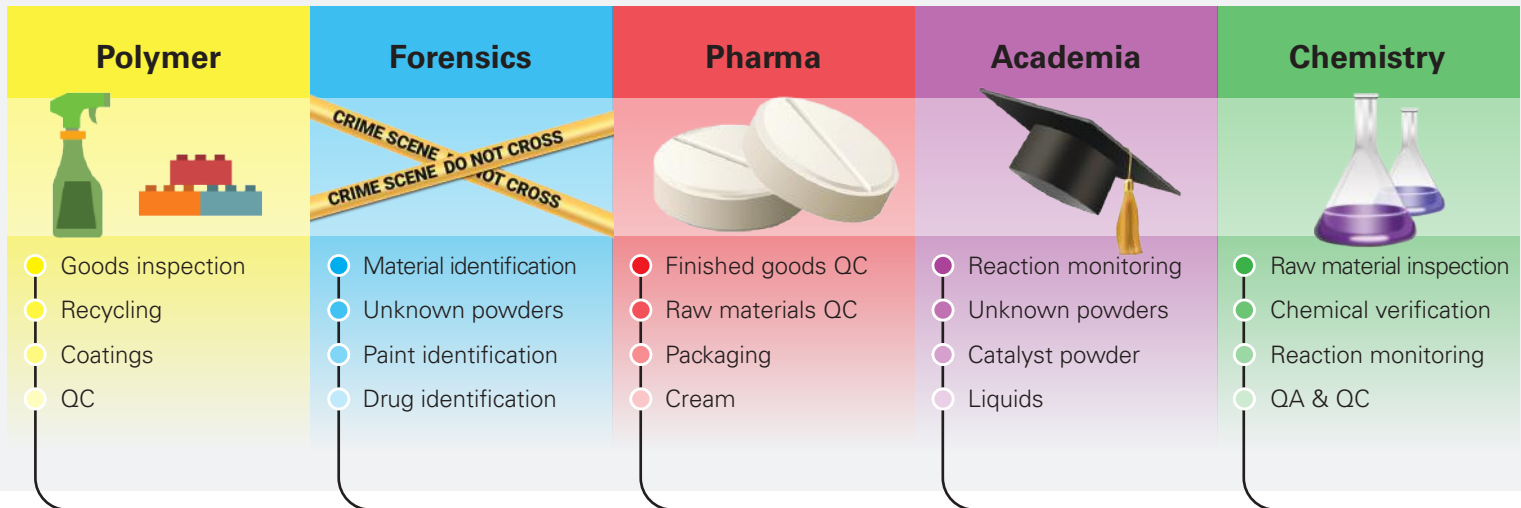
Polymer

Goods inspection
Recycling
Coatings
QC

Forensics

CRIME SCENE DO NOT CROSS
CRIME SCENE DO NOT CROSS

Material identification
Unknown powders
Paint identification
Drug identification

Pharma

Finished goods QC
Raw materials QC
Packaging
Cream

Academia

Reaction monitoring
Unknown powders
Catalyst powder
Liquids

Chemistry

Raw material inspection
Chemical verification
Reaction monitoring
QA & QC